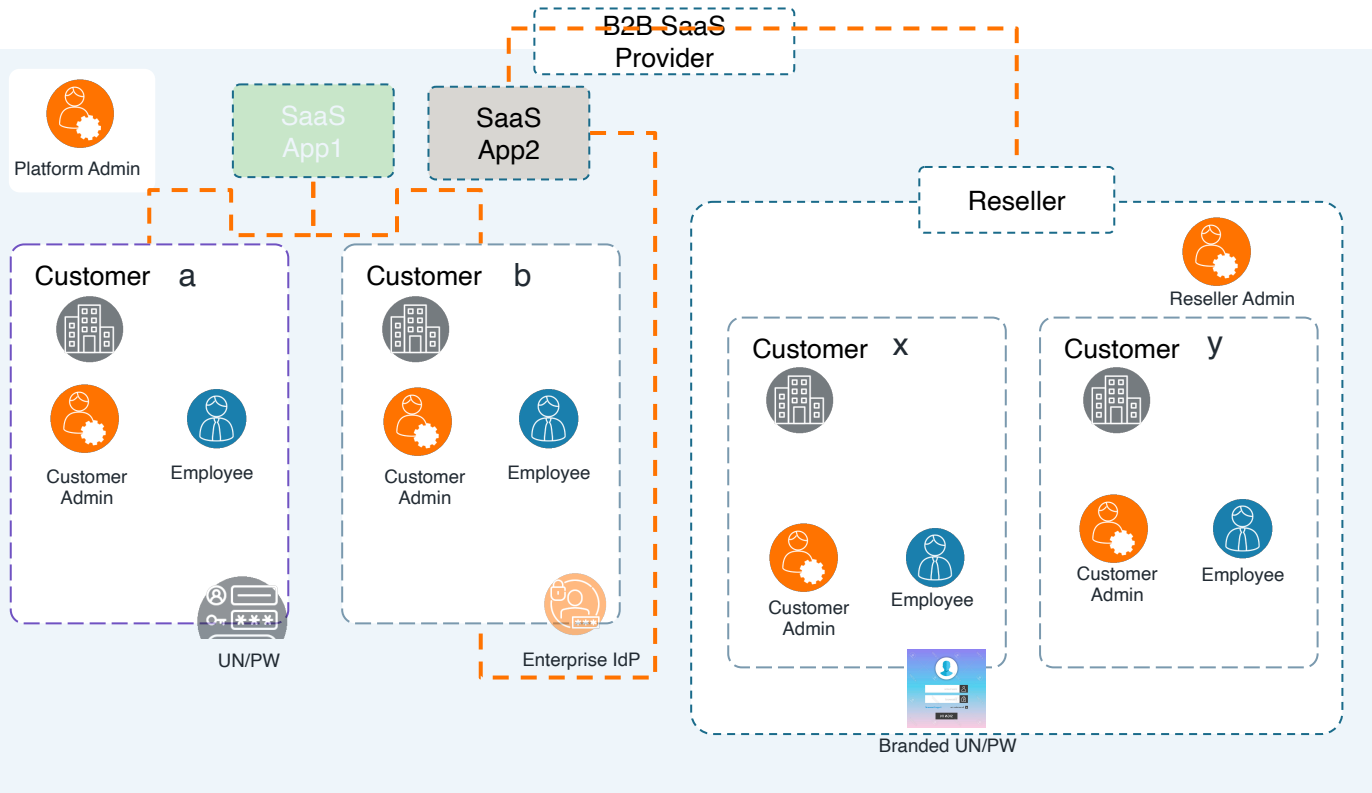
B2B SaaS Provider

Platform Admin

SaaS App1

SaaS App2

Reseller

Reseller Admin

Customer a

Customer Admin

Employee

UN/PW

Customer b

Customer Admin

Employee

Enterprise IdP

Customer x

Customer Admin

Employee

Customer y

Customer Admin

Employee

Branded UN/PW